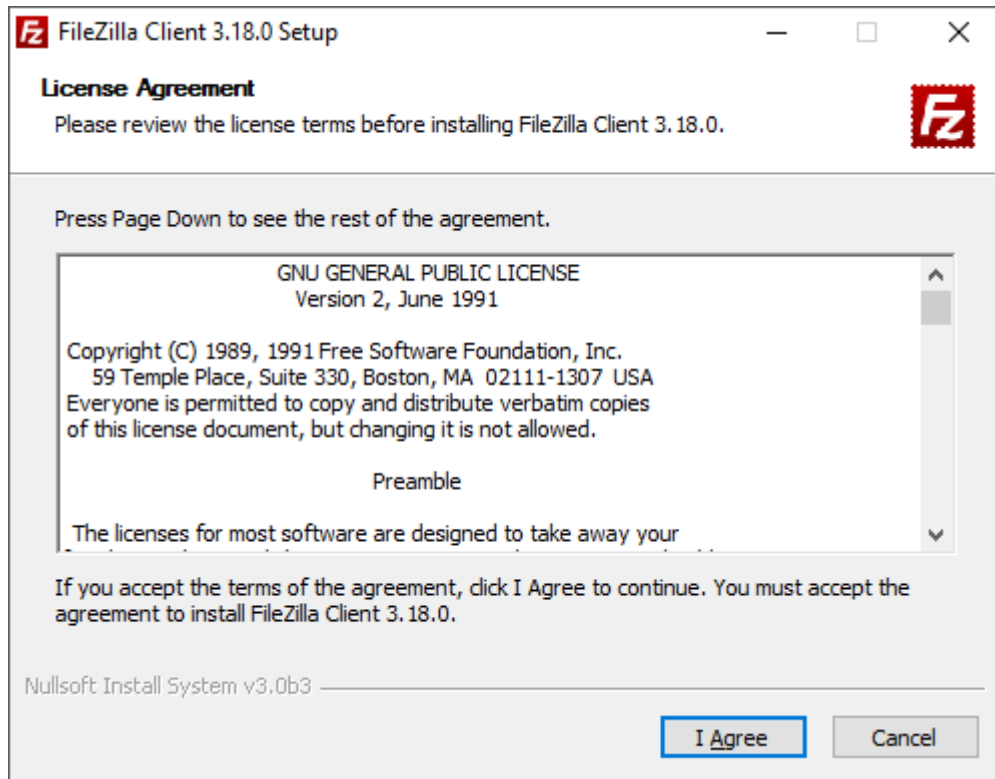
FileZilla Client 3.18.0 Setup

License Agreement

Please review the license terms before installing FileZilla Client 3.18.0.

Press Page Down to see the rest of the agreement.

GNU GENERAL PUBLIC LICENSE
Version 2, June 1991

Copyright (C) 1989, 1991 Free Software Foundation, Inc.
59 Temple Place, Suite 330, Boston, MA 02111-1307 USA
Everyone is permitted to copy and distribute verbatim copies
of this license document, but changing it is not allowed.

Preamble

The licenses for most software are designed to take away your
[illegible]

If you accept the terms of the agreement, click I Agree to continue. You must accept the agreement to install FileZilla Client 3.18.0.

Nullsoft Install System v3.0b3

I Agree

Cancel